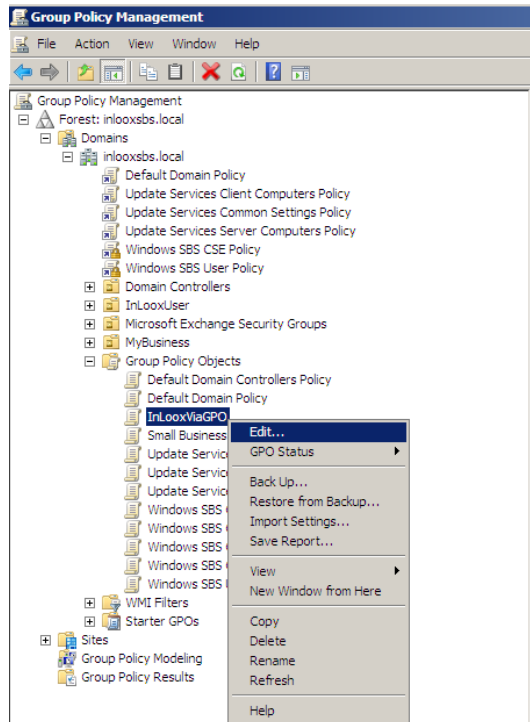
Group Policy Management

File Action View Window Help

Group Policy Management
Forest: inlooxsbs.local
Domains
inlooxsbs.local
Default Domain Policy
Update Services Client Computers Policy
Update Services Common Settings Policy
Update Services Server Computers Policy
Windows SBS CSE Policy
Windows SBS User Policy
Domain Controllers
InLooxUser
Microsoft Exchange Security Groups
MyBusiness
Group Policy Objects
Default Domain Controllers Policy
Default Domain Policy
InLooxViaGPO
Small Business
Update Service
Update Service
Update Service
Windows SBS
Windows SBS
Windows SBS
Windows SBS
Windows SBS
WMI Filters
Starter GPOs
Sites
Group Policy Modeling
Group Policy Results

Edit...
GPO Status
Back Up...
Restore from Backup...
Import Settings...
Save Report...
View
New Window from Here
Copy
Delete
Rename
Refresh
Help